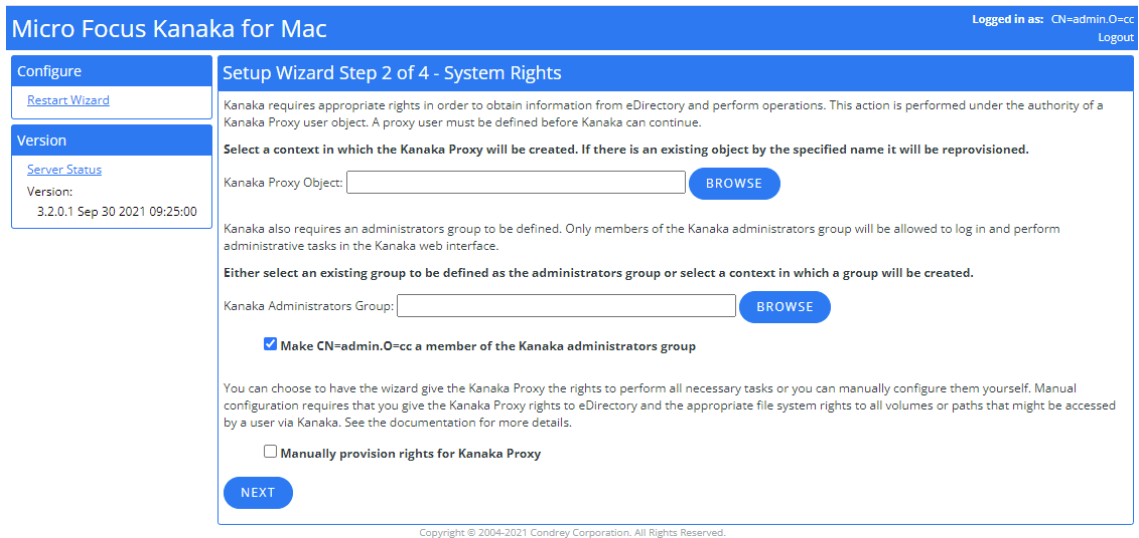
Micro Focus Kanaka for Mac

Logged in as: CN=admin.O=cc
Logout

Configure

Restart Wizard

Version

Server Status
Version:
3.2.0.1 Sep 30 2021 09:25:00

Setup Wizard Step 2 of 4 - System Rights

Kanaka requires appropriate rights in order to obtain information from eDirectory and perform operations. This action is performed under the authority of a Kanaka Proxy user object. A proxy user must be defined before Kanaka can continue.

Select a context in which the Kanaka Proxy will be created. If there is an existing object by the specified name it will be reprovisioned.

Kanaka Proxy Object: BROWSE

Kanaka also requires an administrators group to be defined. Only members of the Kanaka administrators group will be allowed to log in and perform administrative tasks in the Kanaka web interface.

Either select an existing group to be defined as the administrators group or select a context in which a group will be created.

Kanaka Administrators Group: BROWSE

Make CN=admin.O=cc a member of the Kanaka administrators group

You can choose to have the wizard give the Kanaka Proxy the rights to perform all necessary tasks or you can manually configure them yourself. Manual configuration requires that you give the Kanaka Proxy rights to eDirectory and the appropriate file system rights to all volumes or paths that might be accessed by a user via Kanaka. See the documentation for more details.

Manually provision rights for Kanaka Proxy

NEXT

Copyright © 2004-2021 Condrey Corporation. All Rights Reserved.